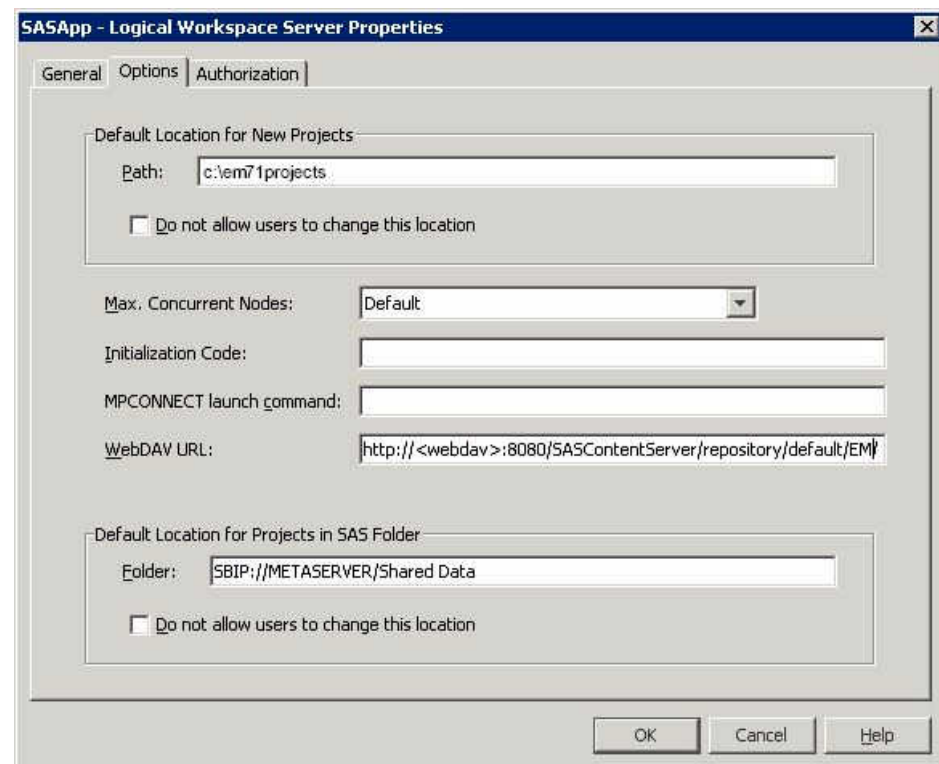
SASApp - Logical Workspace Server Properties

General | Options | Authorization

Default Location for New Projects

Path: c:\em71projects

Do not allow users to change this location

Max. Concurrent Nodes: Default

Initialization Code:

MPCONNECT launch command:

WebDAV URL: http://<webdav>:8080/SASContentServer/repository/default/EM

Default Location for Projects in SAS Folder

Folder: SBIP://METASERVER/Shared Data

Do not allow users to change this location

OK Cancel Help